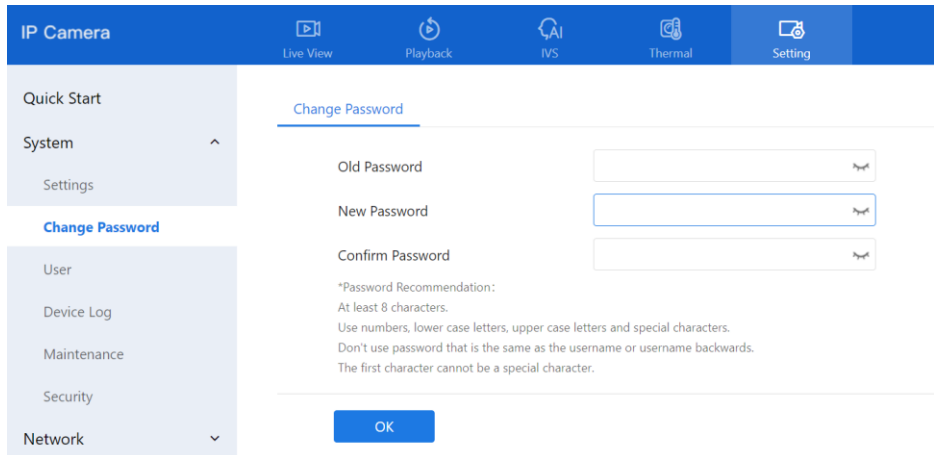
IP Camera

Live View

Playback

IVS

Thermal

Setting

Quick Start

System

Settings

Change Password

User

Device Log

Maintenance

Security

Network

Change Password

Old Password

New Password

Confirm Password

*Password Recommendation:

At least 8 characters.

Use numbers, lower case letters, upper case letters and special characters.

Don't use password that is the same as the username or username backwards.

The first character cannot be a special character.

OK